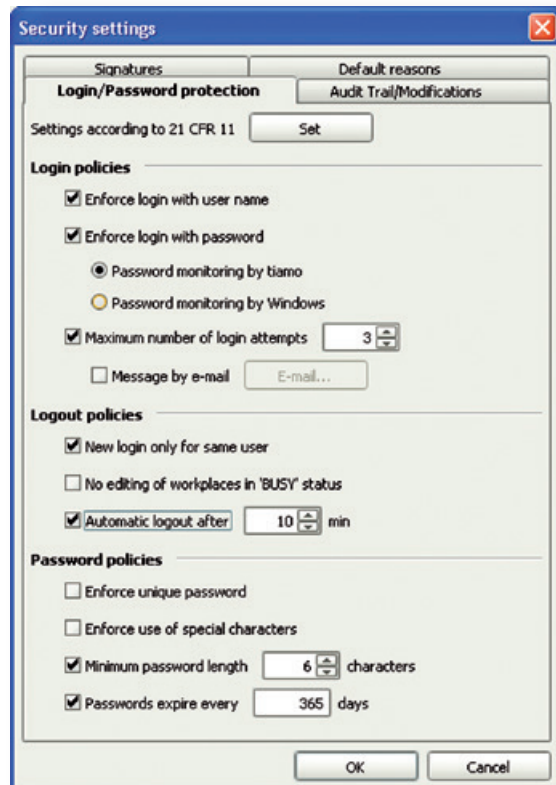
Security settings

Signatures
Default reasons
Login/Password protection
Audit Trail/Modifications

Settings according to 21 CFR 11 Set

Login policies

Enforce login with user name

Enforce login with password

Password monitoring by tiamo

Password monitoring by Windows

Maximum number of login attempts 3

Message by e-mail E-mail...

Logout policies

New login only for same user

No editing of workplaces in 'BUSY' status

Automatic logout after 10 min

Password policies

Enforce unique password

Enforce use of special characters

Minimum password length 6 characters

Passwords expire every 365 days

OK Cancel